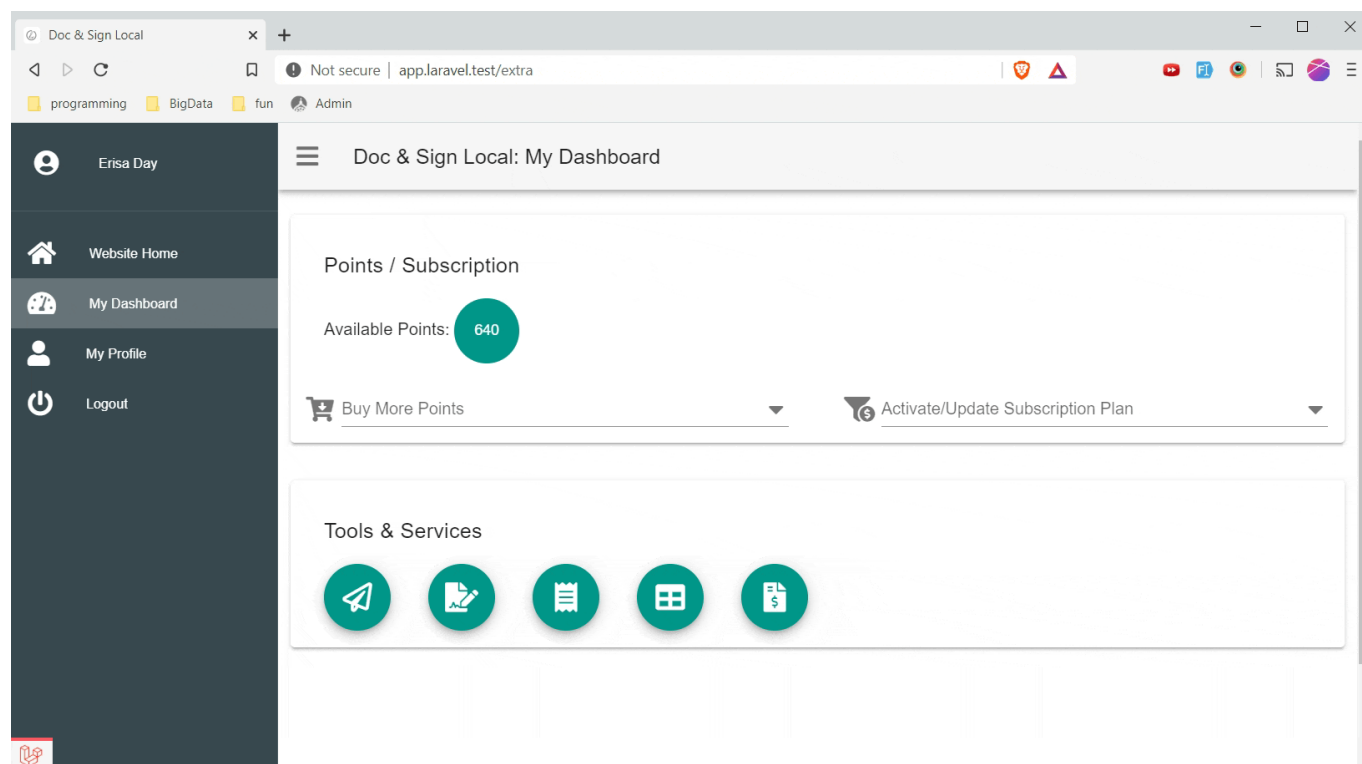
Doc & Sign Local ×

Not secure | app.laravel.test/extra

programming BigData fun Admin

Erisa Day

Website Home

My Dashboard

My Profile

Logout

Doc & Sign Local: My Dashboard

Points / Subscription

Available Points: 640

Buy More Points

Activate/Update Subscription Plan

Tools & Services